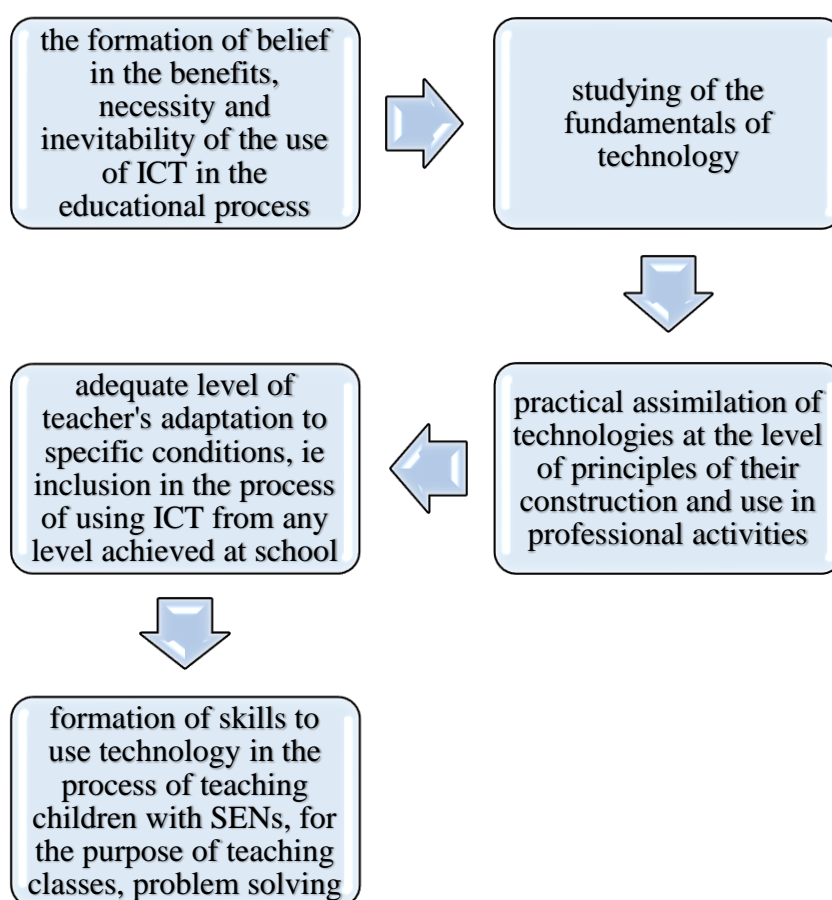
the formation of belief in the benefits, necessity and inevitability of the use of ICT in the educational process

studying of the fundamentals of technology

practical assimilation of technologies at the level of principles of their construction and use in professional activities

adequate level of teacher's adaptation to specific conditions, ie inclusion in the process of using ICT from any level achieved at school

formation of skills to use technology in the process of teaching children with SENs, for the purpose of teaching classes, problem solving